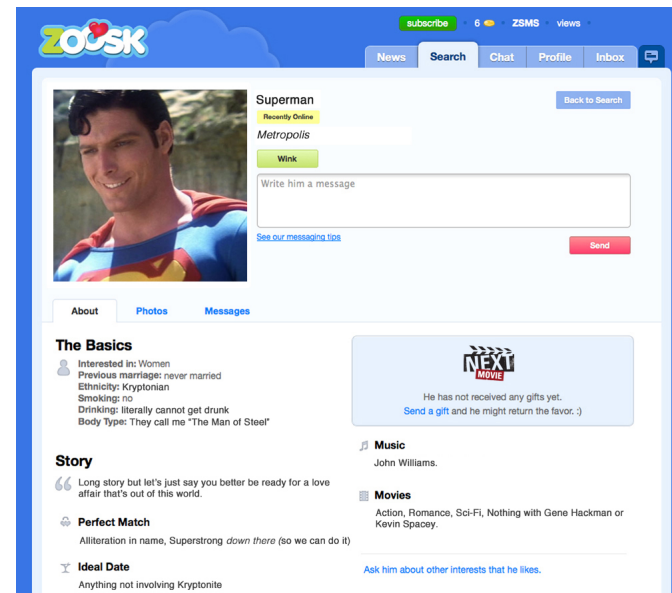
ZOOSK

subscribe · 6 · ZSMS · views

News Search Chat Profile Inbox

Superman
Recently Online
Metropolis
Wink

Back to Search

Write him a message

See our messaging tips

Send

About Photos Messages

The Basics
Interested in: Women
Previous marriage: never married
Ethnicity: Kryptonian
Smoking: no
Drinking: literally cannot get drunk
Body Type: They call me "The Man of Steel"

NEXT MOVIE
He has not received any gifts yet.
Send a gift and he might return the favor. :)

Story
Long story but let's just say you better be ready for a love affair that's out of this world.

Perfect Match
Alliteration in name, Superstrong down there (so we can do it)

Ideal Date
Anything not involving Kryptonite

Music
John Williams.

Movies
Action, Romance, Sci-Fi, Nothing with Gene Hackman or Kevin Spacey.

Ask him about other interests that he likes.